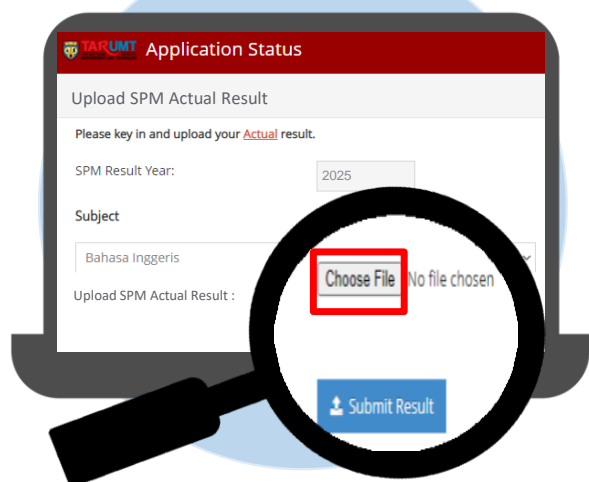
TARUMT Application Status

Upload SPM Actual Result

Please key in and upload your Actual result.

SPM Result Year: 2025

Subject

Bahasa Inggeris

Upload SPM Actual Result :

Choose File No file chosen

Submit Result